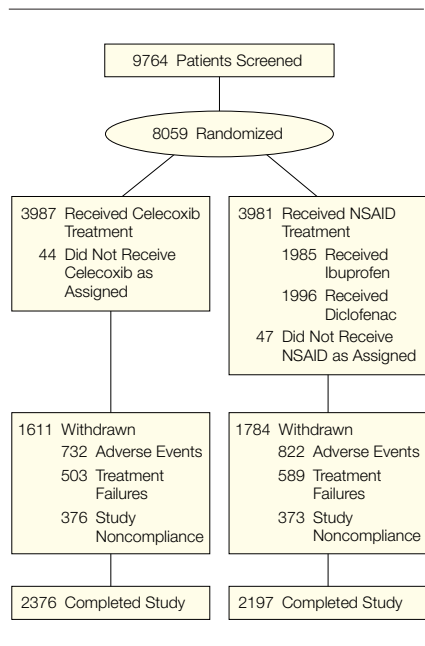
9764 Patients Screened

8059 Randomized

3987 Received Celecoxib Treatment
44 Did Not Receive Celecoxib as Assigned

3981 Received NSAID Treatment
1985 Received Ibuprofen
1996 Received Diclofenac
47 Did Not Receive NSAID as Assigned

1611 Withdrawn
732 Adverse Events
503 Treatment Failures
376 Study Noncompliance

1784 Withdrawn
822 Adverse Events
589 Treatment Failures
373 Study Noncompliance

2376 Completed Study

2197 Completed Study